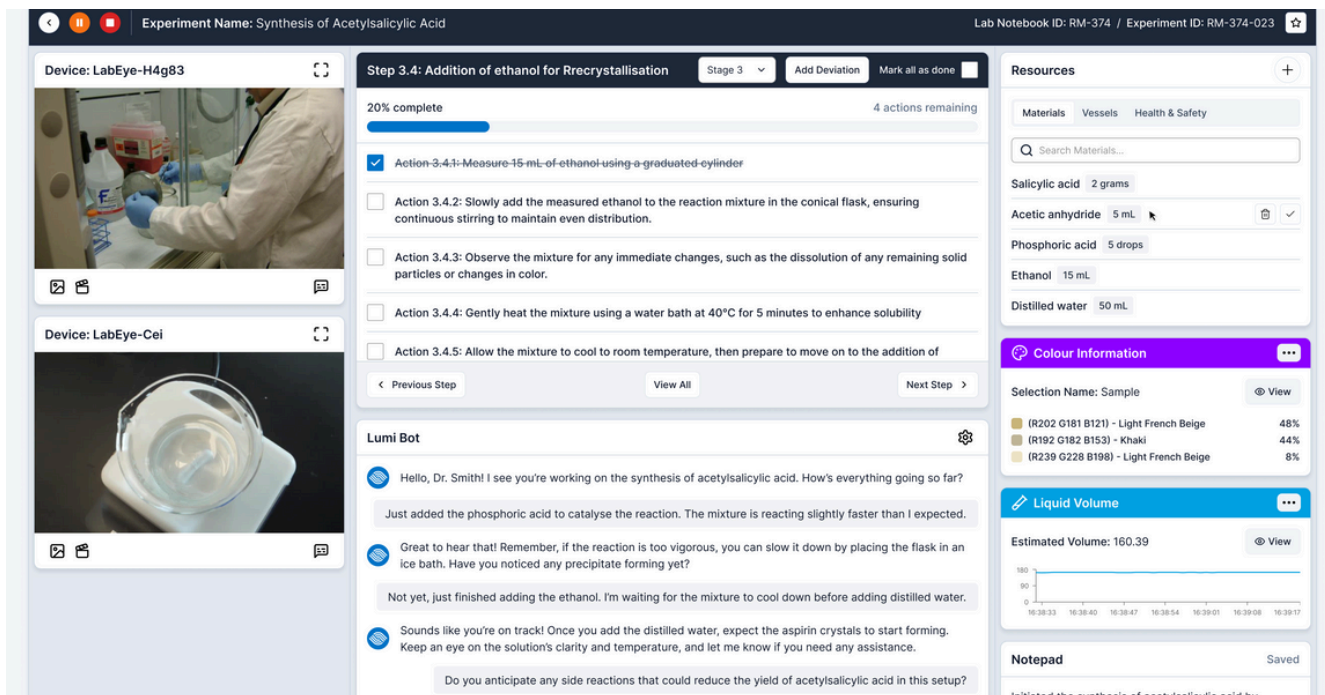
**Experiment Name:** Synthesis of Acetylsalicylic Acid

Lab Notebook ID: RM-374 / Experiment ID: RM-374-023

Device: LabEye-H4g83

Device: LabEye-Cei

Step 3.4: Addition of ethanol for Rrecrystallisation

Stage 3

Add Deviation

Mark all as done

20% complete

4 actions remaining

~~Action 3.4.1: Measure 15 mL of ethanol using a graduated cylinder~~

Action 3.4.2: Slowly add the measured ethanol to the reaction mixture in the conical flask, ensuring continuous stirring to maintain even distribution.

Action 3.4.3: Observe the mixture for any immediate changes, such as the dissolution of any remaining solid particles or changes in color.

Action 3.4.4: Gently heat the mixture using a water bath at 40°C for 5 minutes to enhance solubility

Action 3.4.5: Allow the mixture to cool to room temperature, then prepare to move on to the addition of

Previous Step

View All

Next Step

Lumi Bot

Hello, Dr. Smith! I see you're working on the synthesis of acetylsalicylic acid. How's everything going so far?

Just added the phosphoric acid to catalyse the reaction. The mixture is reacting slightly faster than I expected.

Great to hear that! Remember, if the reaction is too vigorous, you can slow it down by placing the flask in an ice bath. Have you noticed any precipitate forming yet?

Not yet, just finished adding the ethanol. I'm waiting for the mixture to cool down before adding distilled water.

Sounds like you're on track! Once you add the distilled water, expect the aspirin crystals to start forming. Keep an eye on the solution's clarity and temperature, and let me know if you need any assistance.

Do you anticipate any side reactions that could reduce the yield of acetylsalicylic acid in this setup?

Resources

Materials Vessels Health & Safety

Search Materials...

Salicylic acid 2 grams

Acetic anhydride 5 mL

Phosphoric acid 5 drops

Ethanol 15 mL

Distilled water 50 mL

Colour Information

Selection Name: Sample

View

(R202 G181 B121) - Light French Beige 48%

(R192 G182 B153) - Khaki 44%

(R239 G228 B198) - Light French Beige 8%

Liquid Volume

Estimated Volume: 160.39

View

180
90
0

16:38:33 16:38:40 16:38:47 16:38:54 16:39:01 16:39:08 16:39:17

Notepad

Saved

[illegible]